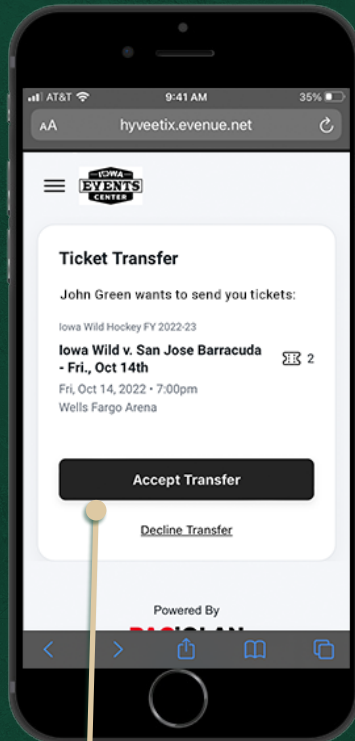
AT&T 9:41 AM 35%

AA hyveetix.evenue.net

IOWA EVENTS CENTER

Ticket Transfer

John Green wants to send you tickets:

Iowa Wild Hockey FY 2022-23

Iowa Wild v. San Jose Barracuda - Fri., Oct 14th

2

Fri, Oct 14, 2022 • 7:00pm
Wells Fargo Arena

Accept Transfer

Decline Transfer

Powered By

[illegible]